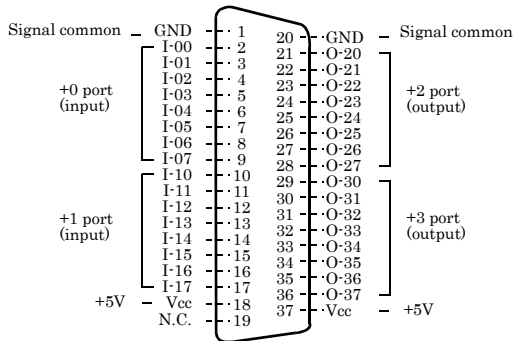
Signal common GND 1
I-00 2
I-01 3
I-02 4
I-03 5
I-04 6
I-05 7
I-06 8
I-07 9
+0 port (input)
I-10 10
I-11 11
I-12 12
I-13 13
I-14 14
I-15 15
I-16 16
I-17 17
+1 port (input)
+5V Vcc 18
N.C. 19

20 GND Signal common
21 O-20
22 O-21
23 O-22
24 O-23
25 O-24
26 O-25
27 O-26
28 O-27
+2 port (output)
29 O-30
30 O-31
31 O-32
32 O-33
33 O-34
34 O-35
35 O-36
36 O-37
+3 port (output)
37 Vcc +5V